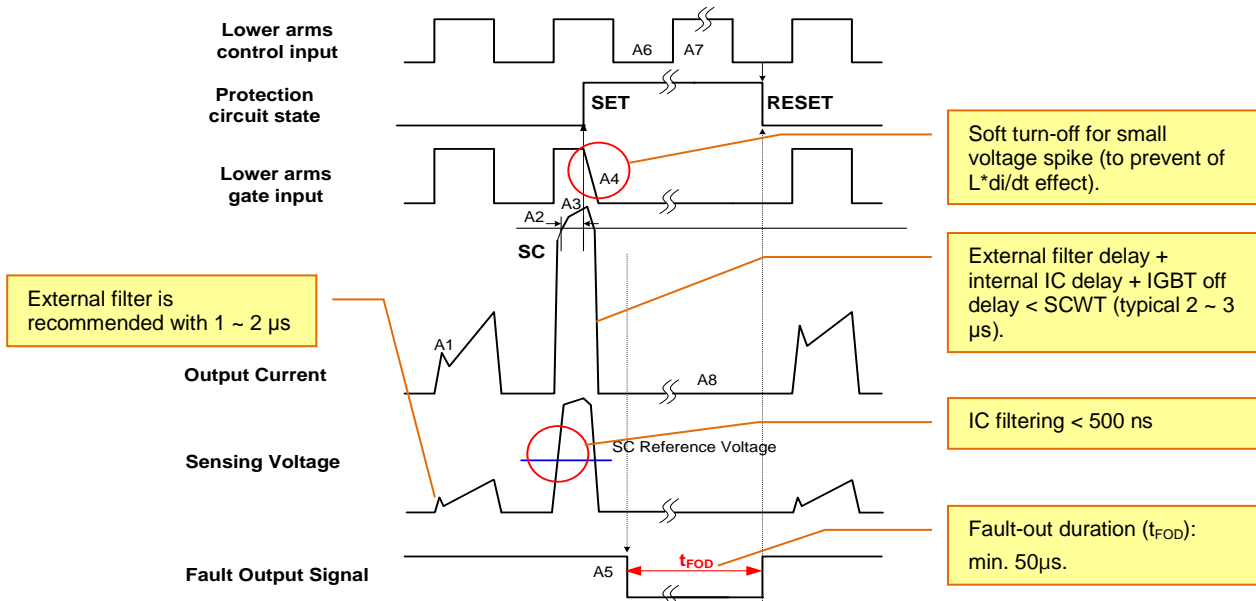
Lower arms control input

A6 A7

Protection circuit state

SET

RESET

Soft turn-off for small voltage spike (to prevent of L*di/dt effect).

Lower arms gate input

A4

A2

A3

SC

External filter delay + internal IC delay + IGBT off delay < SCWT (typical 2 ~ 3 μs).

External filter is recommended with 1 ~ 2 μs

A1

Output Current

A8

IC filtering < 500 ns

SC Reference Voltage

Sensing Voltage

Fault-out duration ($t_{FOD}$): min. 50μs.

Fault Output Signal

A5

$t_{FOD}$